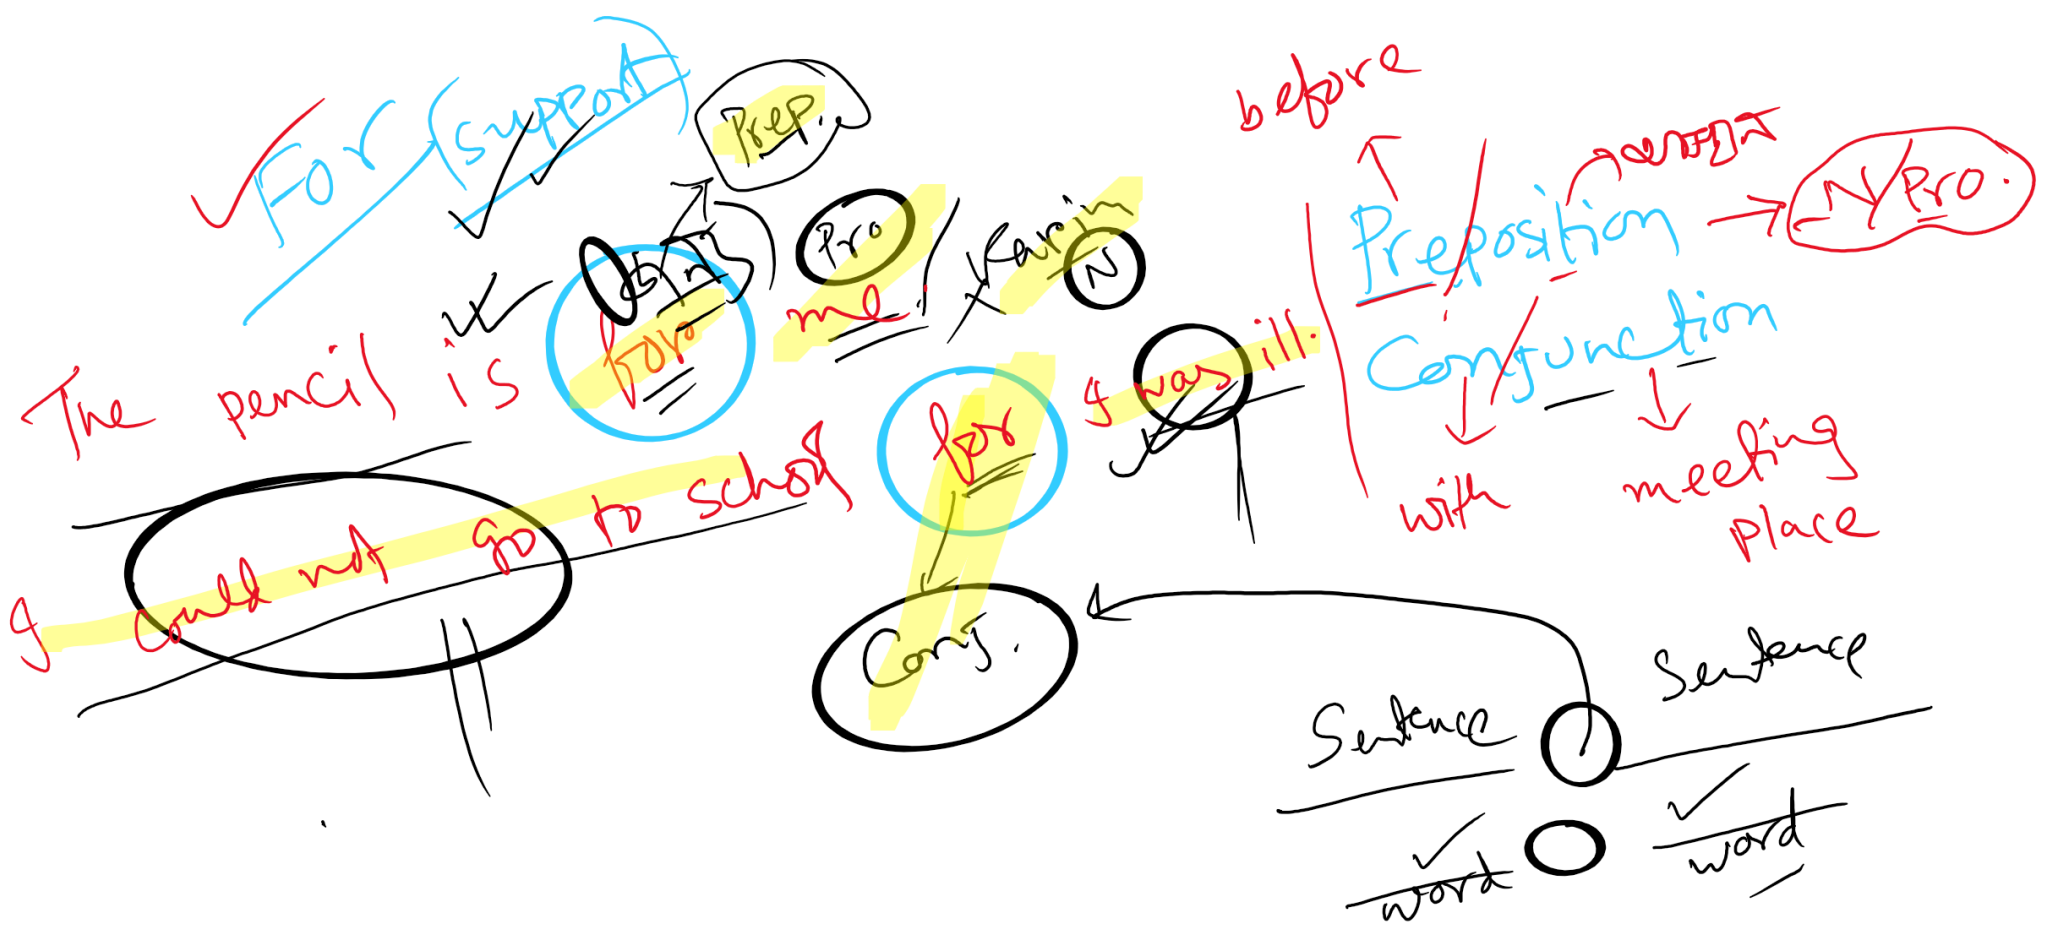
For (support)

Prep.

The pencil is for me. Karim

Pro

N

I could not go to school for I was ill.

Conj.

before

Preposition

Conjunction

N/Pro.

with

meeting place

Sentence

Sentence

word

word